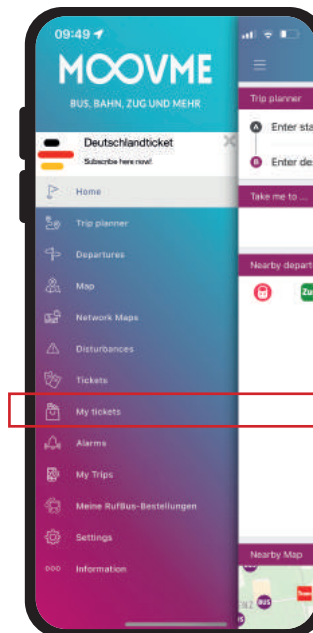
09:49

MOOVME
BUS, BAHN, ZUG UND MEHR

Deutschlandticket
Subscribe here now!

Home
Trip planner
Departures
Map
Network Maps
Disturbances
Tickets
My tickets
Alarms
My Trips
Meine RufBus-Bestellungen
Settings
Information

Trip planner
Enter sta
Enter de
Take me to ...
Nearby depart
Zu
Nearby Map
BUS